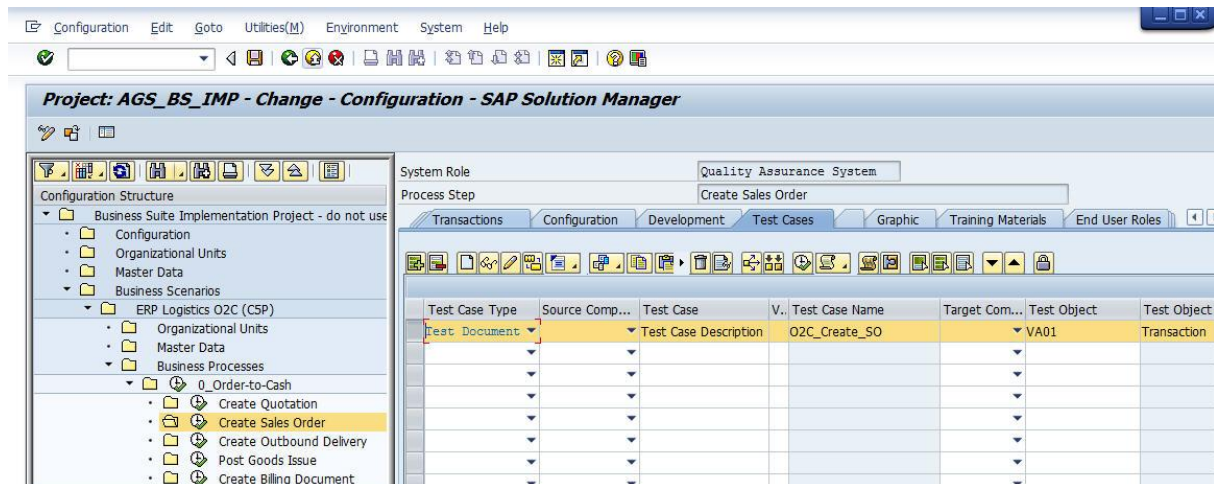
Configuration Edit Goto Utilities(M) Environment System Help

Project: AGS_BS_IMP - Change - Configuration - SAP Solution Manager

Configuration Structure
Business Suite Implementation Project - do not use
Configuration
Organizational Units
Master Data
Business Scenarios
ERP Logistics O2C (C5P)
Organizational Units
Master Data
Business Processes
0_Order-to-Cash
Create Quotation
Create Sales Order
Create Outbound Delivery
Post Goods Issue
Create Billing Document

System Role | Quality Assurance System
Process Step | Create Sales Order

Transactions | Configuration | Development | Test Cases | Graphic | Training Materials | End User Roles

| Test Case Type | Source Comp... | Test Case | V.. | Test Case Name | Target Com... | Test Object | Test Object |
|---|---|---|---|---|---|---|---|
| Test Document | | Test Case Description | | O2C_Create_SO | | VA01 | Transaction |
| | | | | | | | |
| | | | | | | | |
| | | | | | | | |
| | | | | | | | |
| | | | | | | | |
| | | | | | | | |
| | | | | | | | |